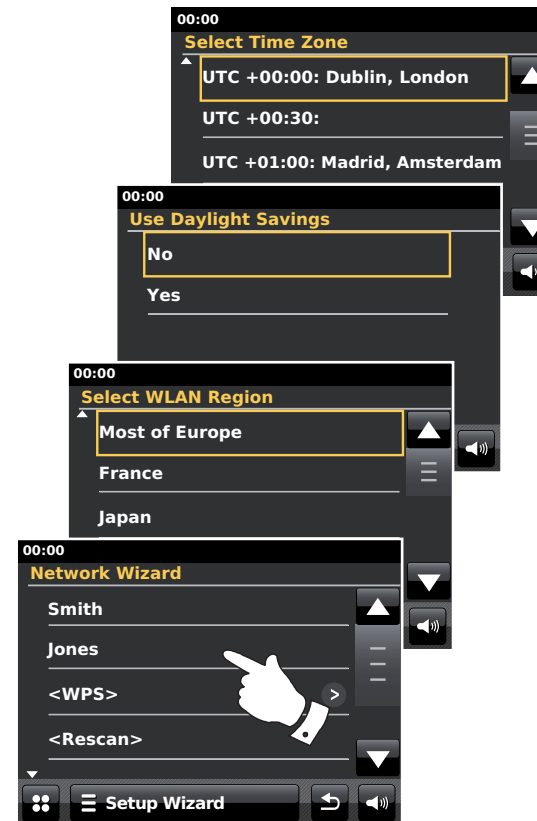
00:00
Select Time Zone
UTC +00:00: Dublin, London
UTC +00:30:
UTC +01:00: Madrid, Amsterdam

00:00
Use Daylight Savings
No
Yes

00:00
Select WLAN Region
Most of Europe
France
Japan

00:00
Network Wizard
Smith
Jones
<WPS>
<Rescan>
Setup Wizard